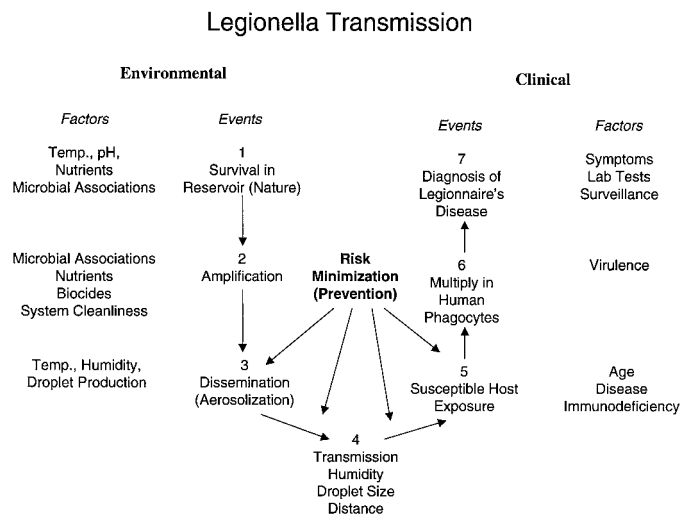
Legionella Transmission

Environmental

Factors

Events

Temp., pH, Nutrients Microbial Associations

1 Survival in Reservoir (Nature)

Microbial Associations Nutrients Biocides System Cleanliness

2 Amplification

Temp., Humidity, Droplet Production

3 Dissemination (Aerosolization)

Risk Minimization (Prevention)

4 Transmission Humidity Droplet Size Distance

Clinical

Events

Factors

7 Diagnosis of Legionnaire's Disease

Symptoms Lab Tests Surveillance

6 Multiply in Human Phagocytes

Virulence

5 Susceptible Host Exposure

Age Disease Immunodeficiency